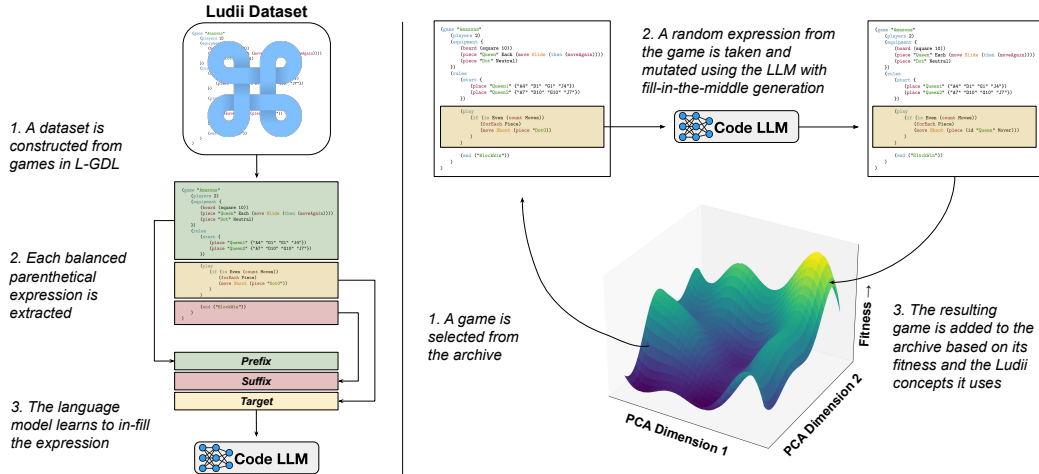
Ludii Dataset

1. A dataset is constructed from games in L-GDL

2. Each balanced parenthetical expression is extracted

3. The language model learns to in-fill the expression

(game "Amazons"
(players 2)
(equipment {
(board (square 10))
(piece "Queen" Each (move Slide (then (moveAgain))))
(piece "Dot" Neutral)
})
(rules
(start {
(place "Queen1" {"A4" "D1" "G1" "J4"})
(place "Queen2" {"A7" "D10" "G10" "J7"})
})

(play
(if (is Even (count Moves))
(forEach Piece)
(move Shoot (piece "Dot"))
)
)

(end ("BlockWin"))
)
)

Prefix
Suffix
Target

Code LLM

2. A random expression from the game is taken and mutated using the LLM with fill-in-the-middle generation

Code LLM

(game "Amazons"
(players 2)
(equipment {
(board (square 10))
(piece "Queen" Each (move Slide (then (moveAgain))))
(piece "Dot" Neutral)
})
(rules
(start {
(place "Queen1" {"A4" "D1" "G1" "J4"})
(place "Queen2" {"A7" "D10" "G10" "J7"})
})
(play
(if (is Even (count Moves))
(forEach Piece)
(move Shoot (piece "Dot"))
)
)
(end ("BlockWin"))
)
)

(game "Amazons"
(players 2)
(equipment {
(board (square 10))
(piece "Queen" Each (move Slide (then (moveAgain))))
(piece "Dot" Neutral)
})
(rules
(start {
(place "Queen1" {"A4" "D1" "G1" "J4"})
(place "Queen2" {"A7" "D10" "G10" "J7"})
})
(play
(if (is Even (count Moves))
(forEach Piece)
(move Shoot (piece (id "Queen" Mover)))
)
)
(end ("BlockWin"))
)
)

1. A game is selected from the archive

3. The resulting game is added to the archive based on its fitness and the Ludii concepts it uses

Fitness →

PCA Dimension 1

PCA Dimension 2